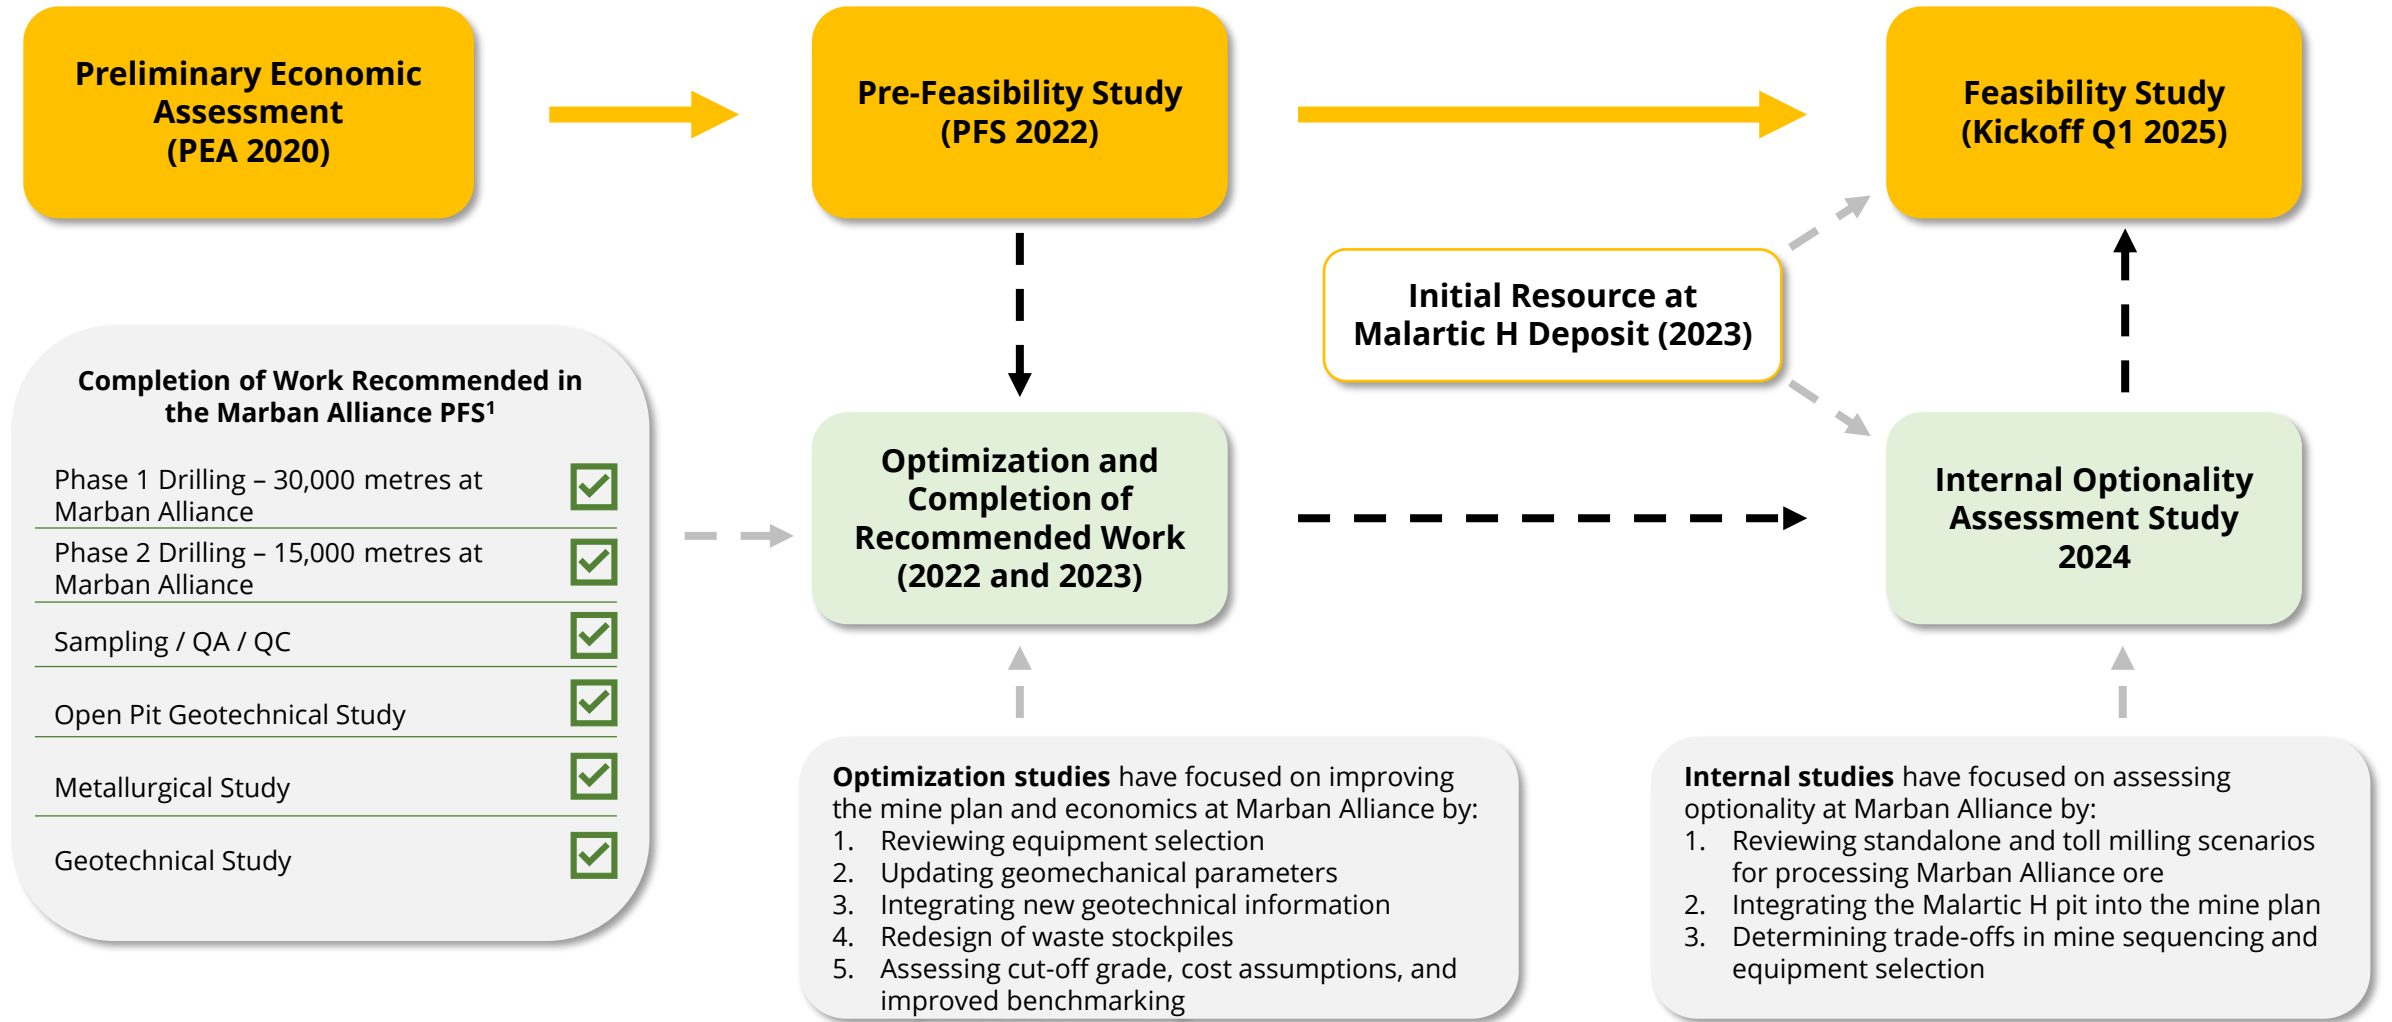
Preliminary Economic Assessment (PEA 2020)

Pre-Feasibility Study (PFS 2022)

Feasibility Study (Kickoff Q1 2025)

Initial Resource at Malartic H Deposit (2023)

Completion of Work Recommended in the Marban Alliance PFS$^1$

Phase 1 Drilling – 30,000 metres at Marban Alliance

Phase 2 Drilling – 15,000 metres at Marban Alliance

Sampling / QA / QC

Open Pit Geotechnical Study

Metallurgical Study

Geotechnical Study

Optimization and Completion of Recommended Work (2022 and 2023)

Internal Optionality Assessment Study 2024

**Optimization studies** have focused on improving the mine plan and economics at Marban Alliance by:
1. Reviewing equipment selection
2. Updating geomechanical parameters
3. Integrating new geotechnical information
4. Redesign of waste stockpiles
5. Assessing cut-off grade, cost assumptions, and improved benchmarking

**Internal studies** have focused on assessing optionality at Marban Alliance by:
1. Reviewing standalone and toll milling scenarios for processing Marban Alliance ore
2. Integrating the Malartic H pit into the mine plan
3. Determining trade-offs in mine sequencing and equipment selection